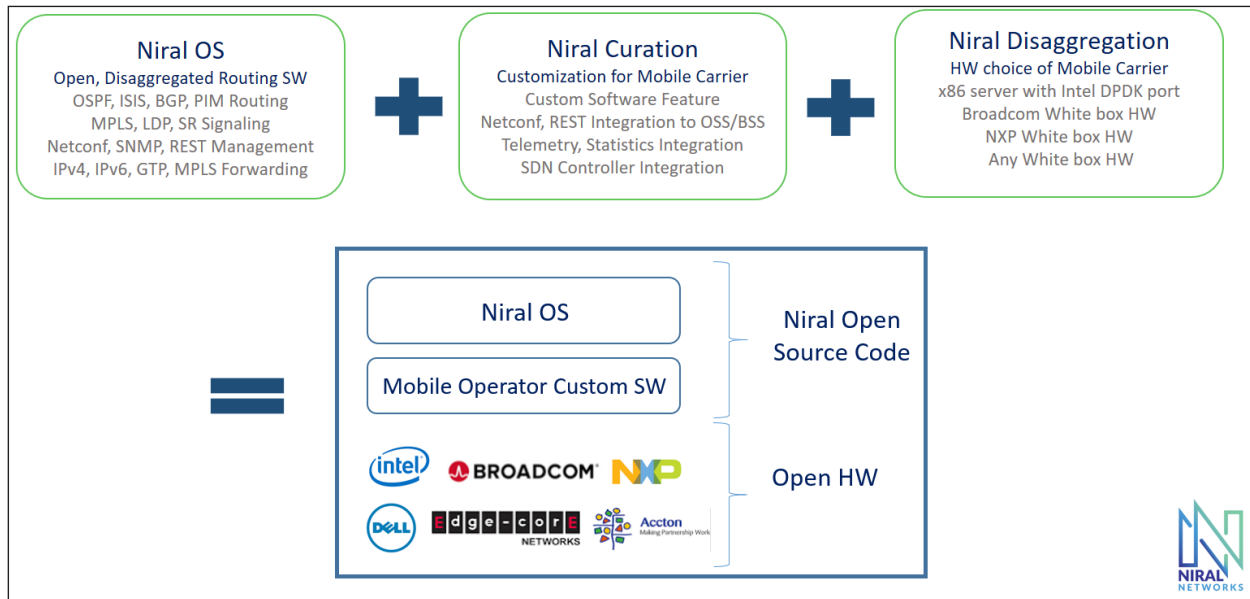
Niral OS
Open, Disaggregated Routing SW
OSPF, ISIS, BGP, PIM Routing
MPLS, LDP, SR Signaling
Netconf, SNMP, REST Management
IPv4, IPv6, GTP, MPLS Forwarding

Niral Curation
Customization for Mobile Carrier
Custom Software Feature
Netconf, REST Integration to OSS/BSS
Telemetry, Statistics Integration
SDN Controller Integration

Niral Disaggregation
HW choice of Mobile Carrier
x86 server with Intel DPDK port
Broadcom White box HW
NXP White box HW
Any White box HW

Niral OS

Mobile Operator Custom SW

Niral Open Source Code

intel
BROADCOM
NXP
DELL
Edge-corE NETWORKS
Accton Making Partnership Work

Open HW

NIRAL NETWORKS